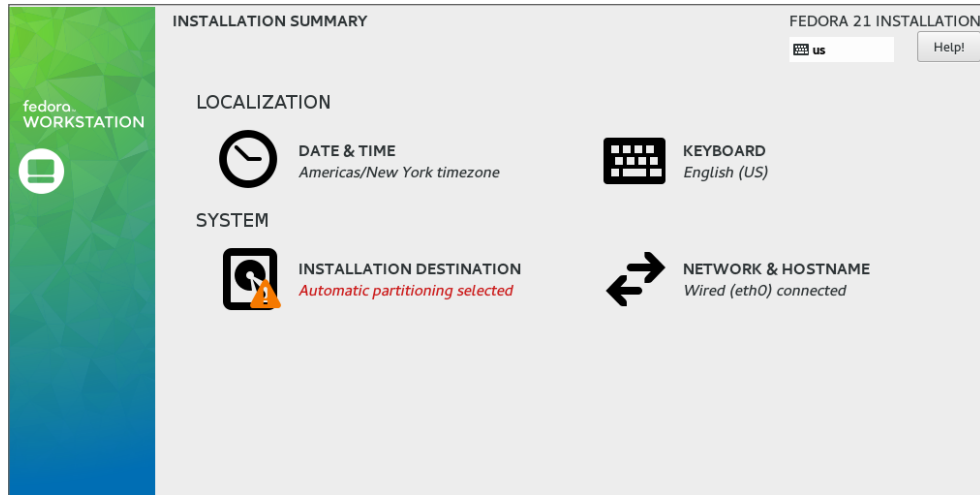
fedora
WORKSTATION

INSTALLATION SUMMARY

FEDORA 21 INSTALLATION

us

Help!

LOCALIZATION

DATE & TIME
Americas/New York timezone

KEYBOARD
English (US)

SYSTEM

INSTALLATION DESTINATION
Automatic partitioning selected

NETWORK & HOSTNAME
Wired (eth0) connected